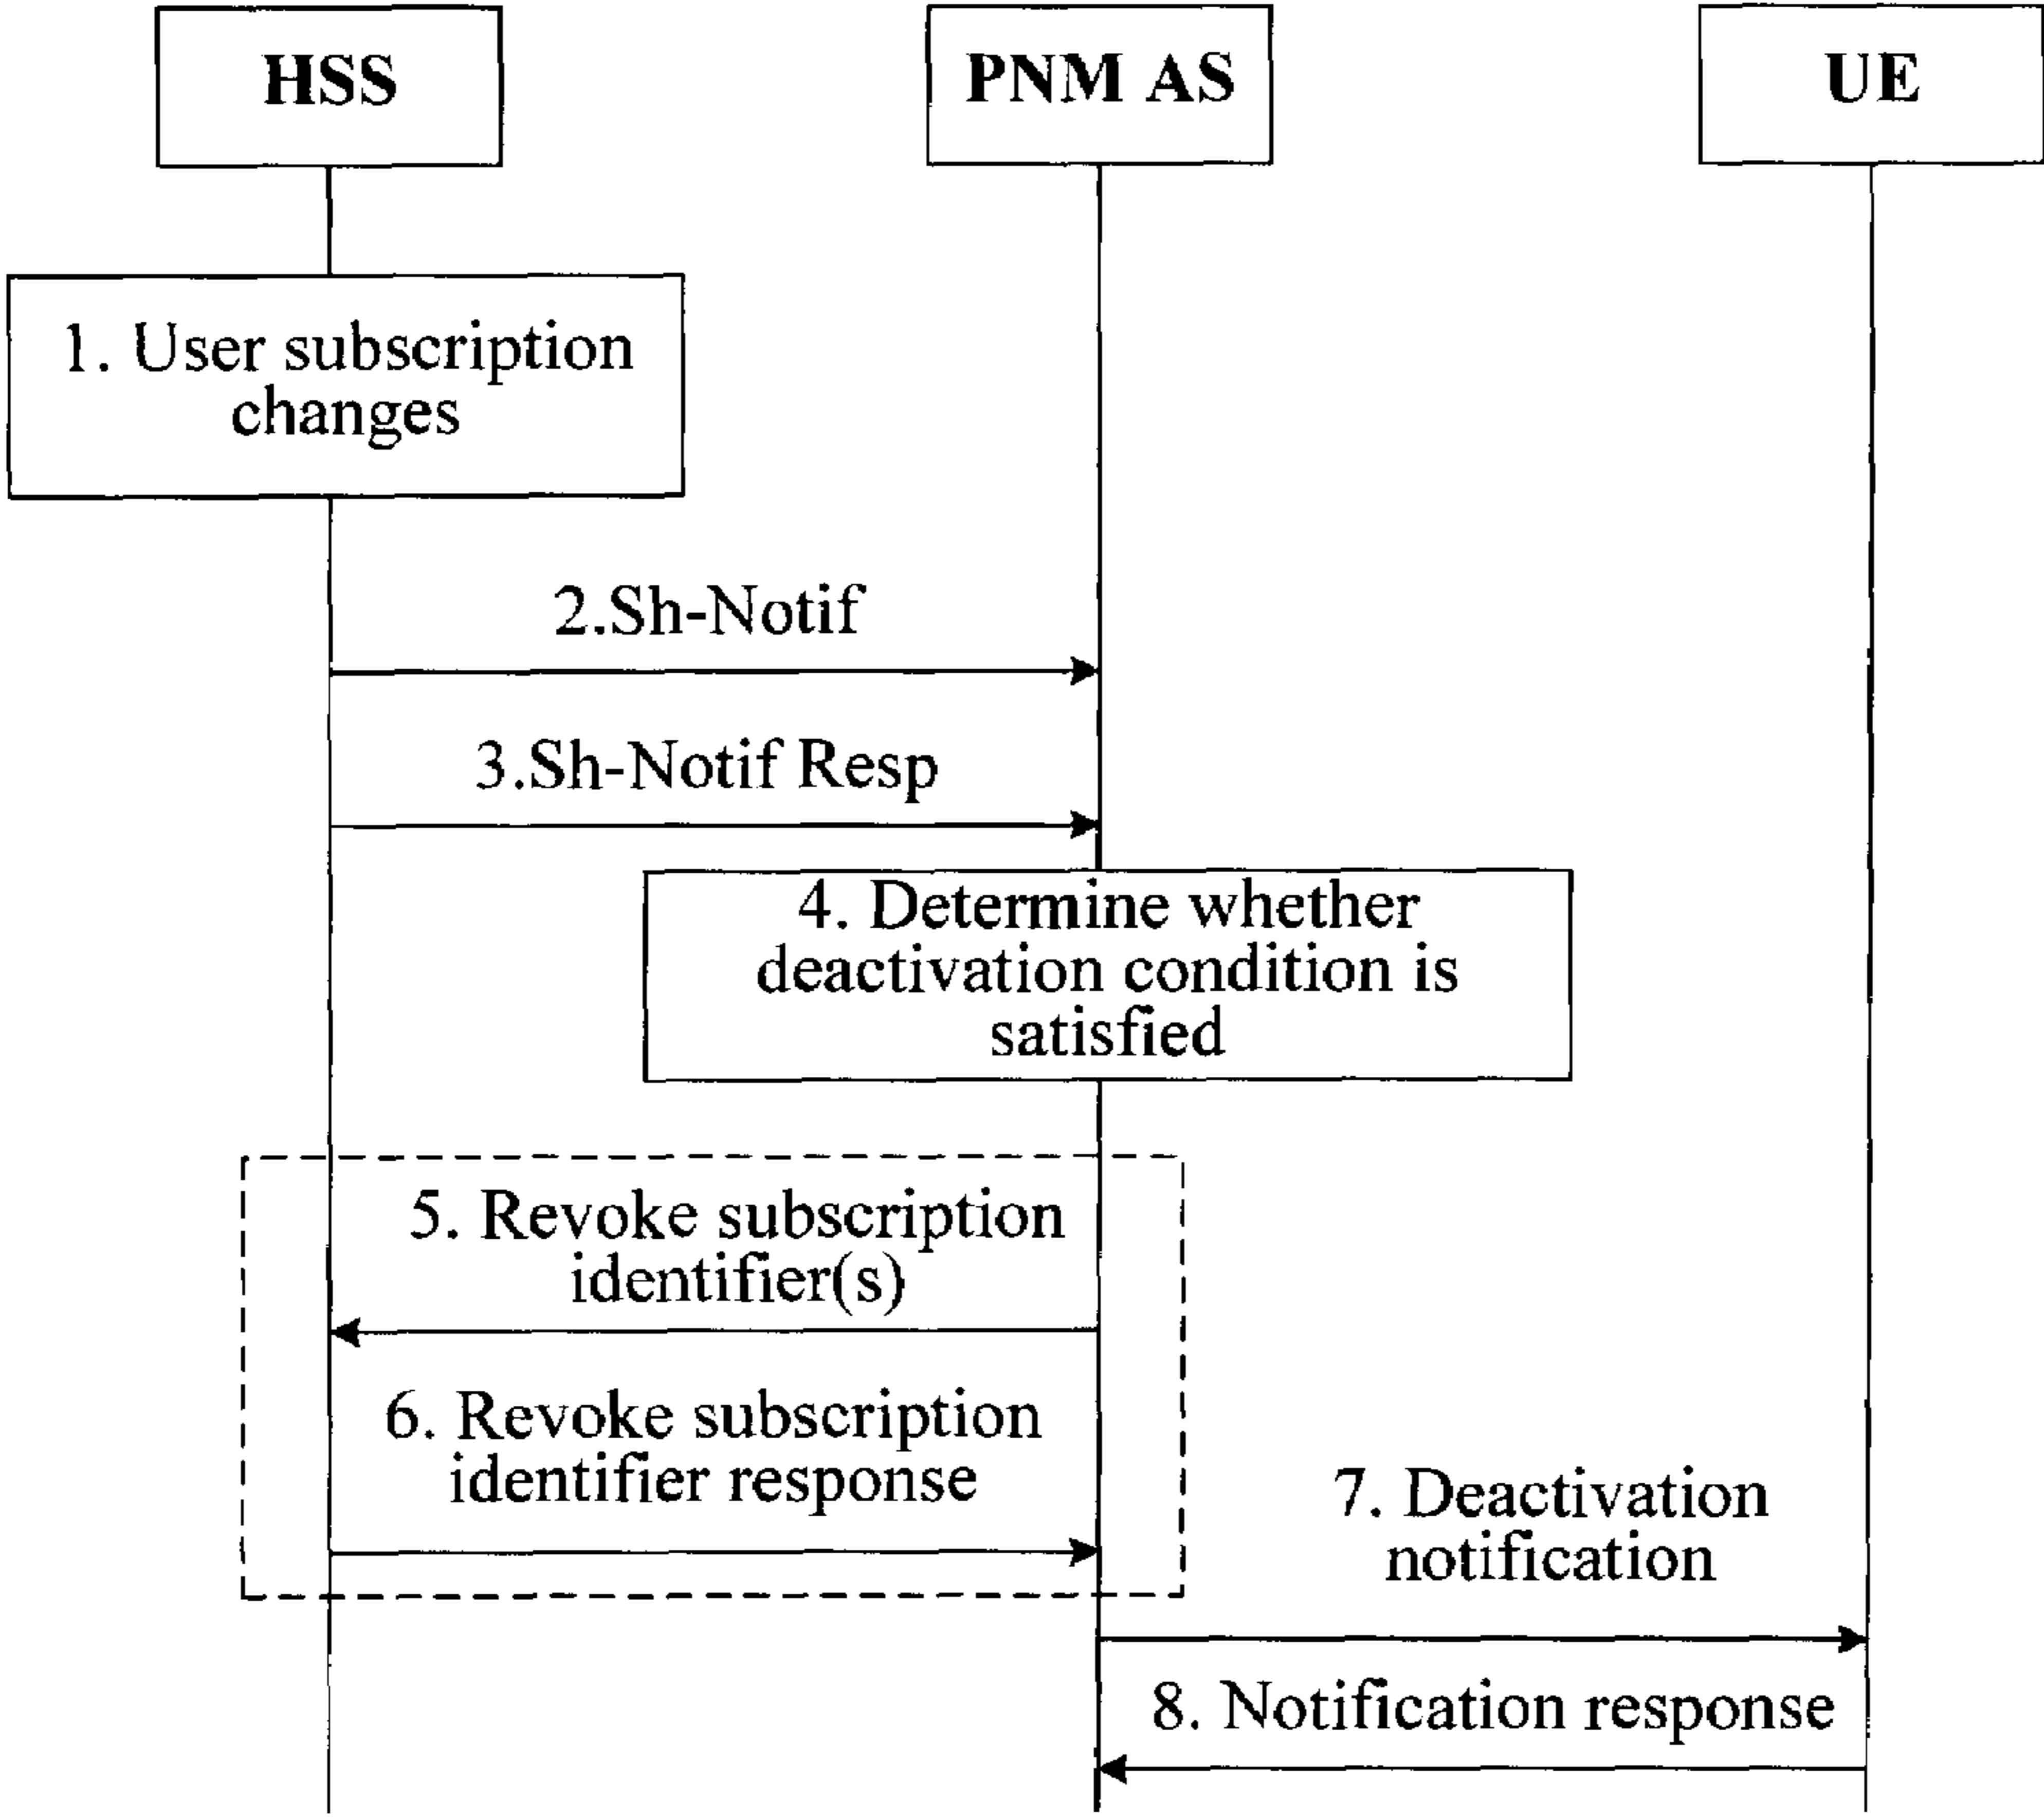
HSS

PNM AS

UE

1. User subscription changes

2.Sh-Notif

3.Sh-Notif Resp

4. Determine whether deactivation condition is satisfied

5. Revoke subscription identifier(s)

6. Revoke subscription identifier response

7. Deactivation notification

8. Notification response